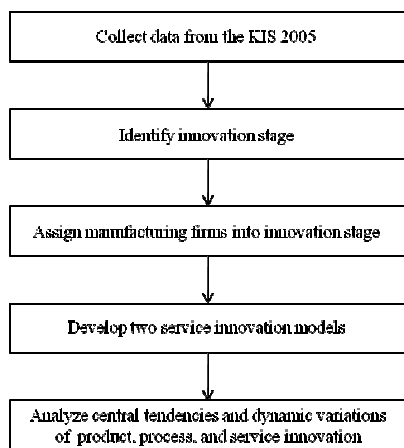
Collect data from the KIS 2005

Identify innovation stage

Assign manufacturing firms into innovation stage

Develop two service innovation models

Analyze central tendencies and dynamic variations of product, process, and service innovation